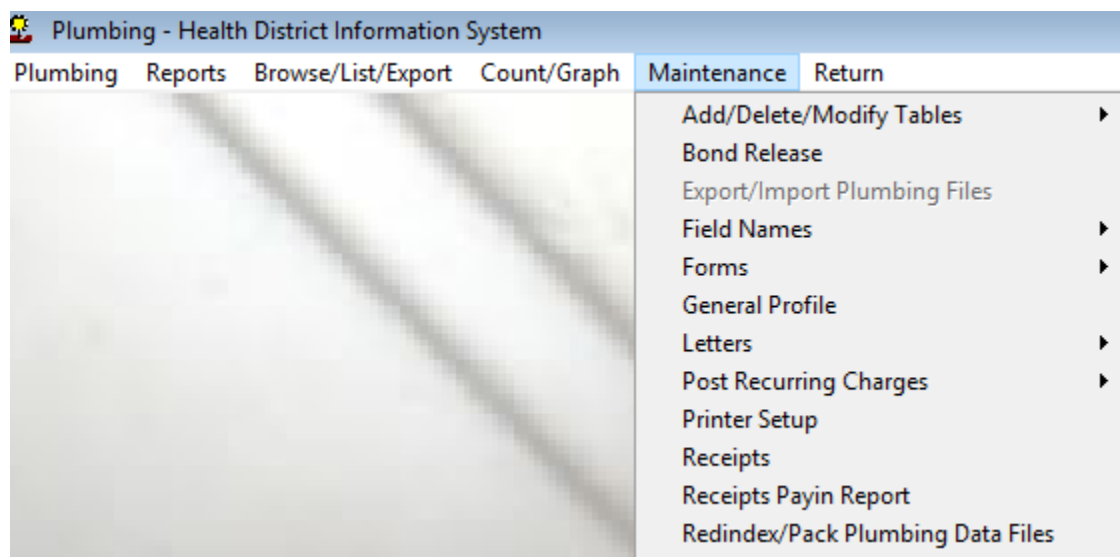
Plumbing - Health District Information System

Plumbing Reports Browse/List/Export Count/Graph Maintenance Return

Add/Delete/Modify Tables
Bond Release
Export/Import Plumbing Files
Field Names
Forms
General Profile
Letters
Post Recurring Charges
Printer Setup
Receipts
Receipts Payin Report
Redindex/Pack Plumbing Data Files